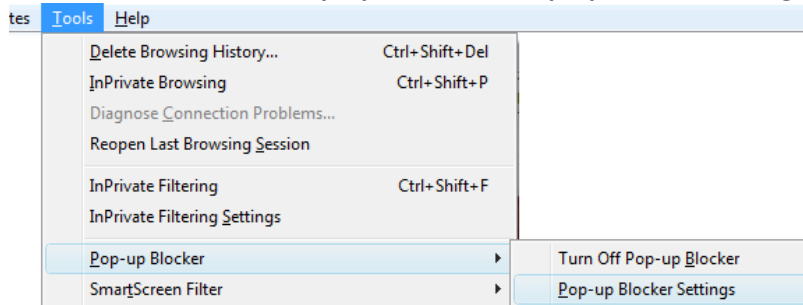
tes Tools Help

Delete Browsing History... Ctrl+Shift+Del
InPrivate Browsing Ctrl+Shift+P
Diagnose Connection Problems...
Reopen Last Browsing Session

InPrivate Filtering Ctrl+Shift+F
InPrivate Filtering Settings

Pop-up Blocker
SmartScreen Filter

Turn Off Pop-up Blocker
Pop-up Blocker Settings